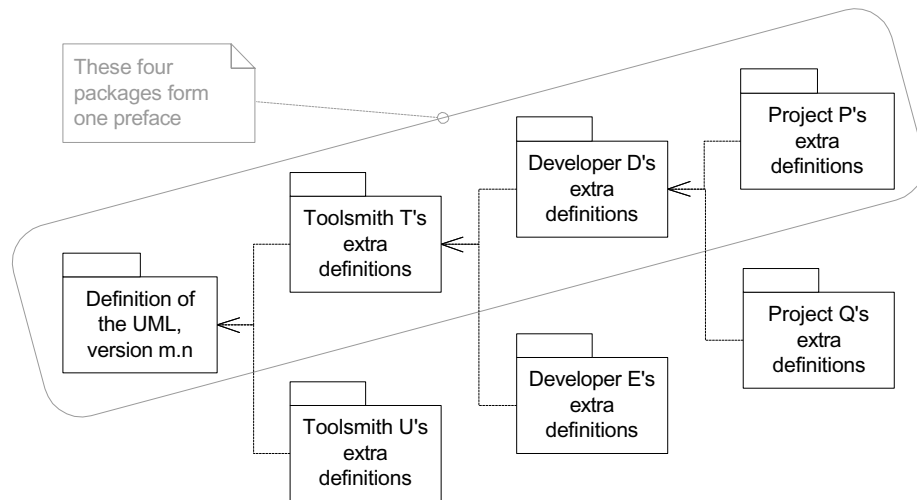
These four packages form one preface

Project P's extra definitions

Developer D's extra definitions

Toolsmith T's extra definitions

Definition of the UML, version m.n

Project Q's extra definitions

Developer E's extra definitions

Toolsmith U's extra definitions